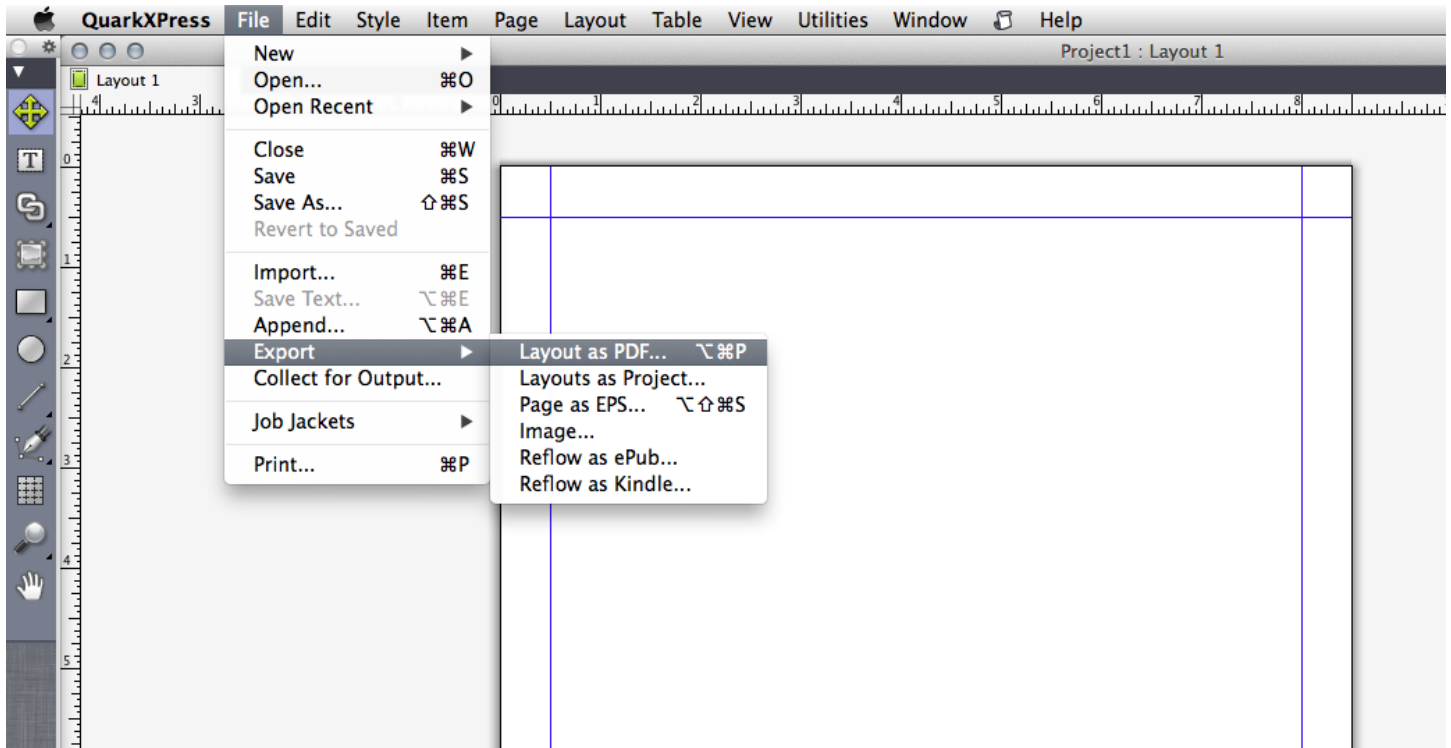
QuarkXPress File Edit Style Item Page Layout Table View Utilities Window Help

Project1 : Layout 1

Layout 1

New
Open... ⌘O
Open Recent
Close ⌘W
Save ⌘S
Save As... ⇧⌘S
Revert to Saved
Import... ⌘E
Save Text... ⌥⌘E
Append... ⌥⌘A
Export
Collect for Output...
Job Jackets
Print... ⌘P

Layout as PDF... ⌥⌘P
Layouts as Project...
Page as EPS... ⌥⇧⌘S
Image...
Reflow as ePub...
Reflow as Kindle...

4 3 0 1 2 3 4 5 6 7 8

0 1 2 3 4 5